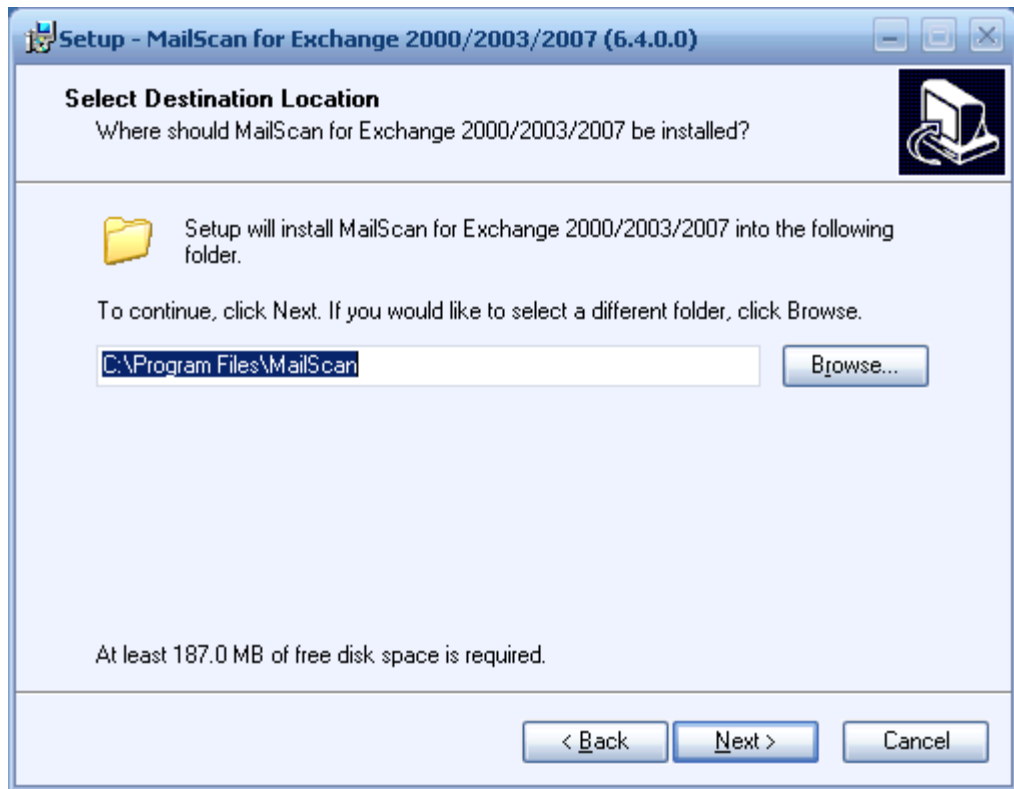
Setup - MailScan for Exchange 2000/2003/2007 (6.4.0.0)

Select Destination Location
Where should MailScan for Exchange 2000/2003/2007 be installed?

Setup will install MailScan for Exchange 2000/2003/2007 into the following folder.

To continue, click Next. If you would like to select a different folder, click Browse.

C:\Program Files\MailScan

Browse...

At least 187.0 MB of free disk space is required.

< Back

Next >

Cancel